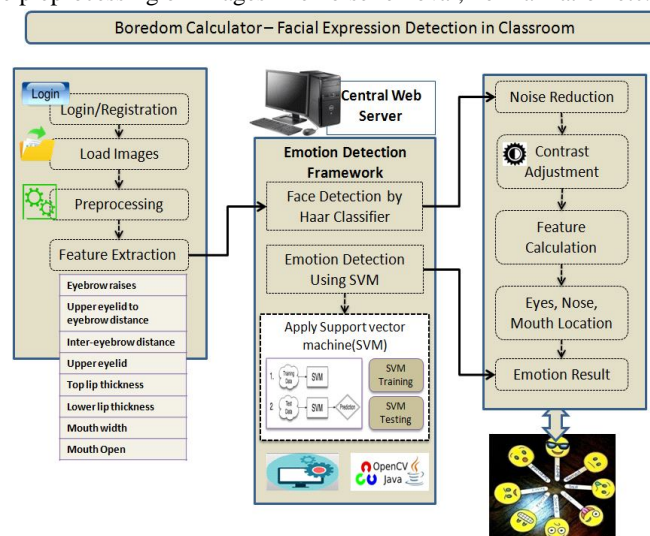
Boredom Calculator – Facial Expression Detection in Classroom

Login

Login/Registration

Load Images

Preprocessing

Feature Extraction

Eyebrow raises

Upper eyelid to eyebrow distance

Inter-eyebrow distance

Upper eyelid

Top lip thickness

Lower lip thickness

Mouth width

Mouth Open

Central Web Server

Emotion Detection Framework

Face Detection by Haar Classifier

Emotion Detection Using SVM

Apply Support vector machine(SVM)

1. Training Data → SVM

2. Test Data → SVM → Prediction

SVM Training

SVM Testing

OpenCV Java

Noise Reduction

Contrast Adjustment

Feature Calculation

Eyes, Nose, Mouth Location

Emotion Result